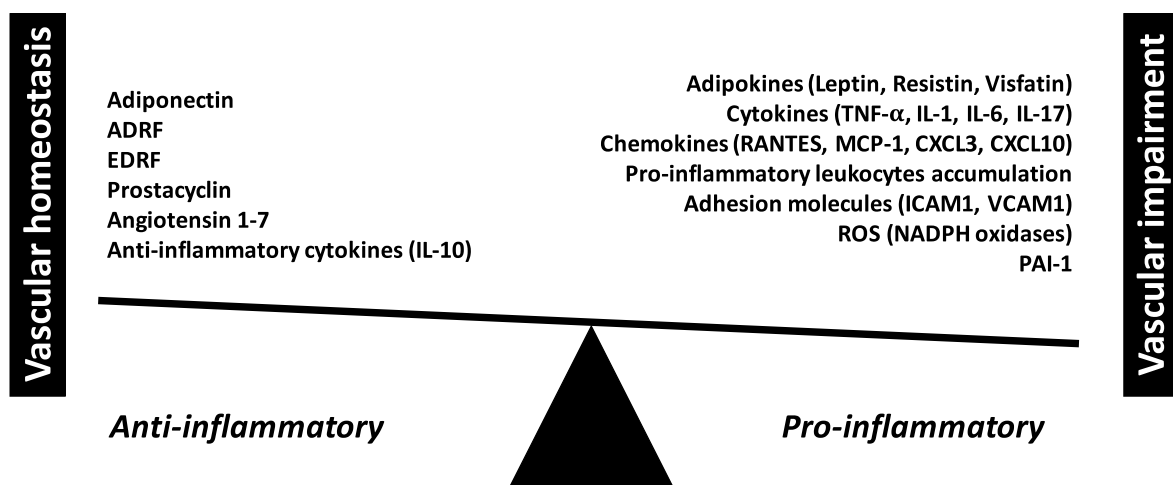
Vascular homeostasis

Adiponectin
ADRF
EDRF
Prostacyclin
Angiotensin 1-7
Anti-inflammatory cytokines (IL-10)

Adipokines (Leptin, Resistin, Visfatin)
Cytokines (TNF-$\alpha$, IL-1, IL-6, IL-17)
Chemokines (RANTES, MCP-1, CXCL3, CXCL10)
Pro-inflammatory leukocytes accumulation
Adhesion molecules (ICAM1, VCAM1)
ROS (NADPH oxidases)
PAI-1

Vascular impairment

Anti-inflammatory

Pro-inflammatory